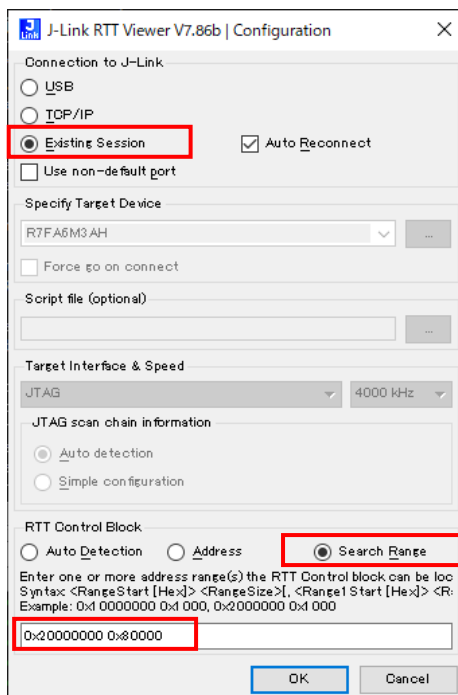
J-Link RTT Viewer V7.86b | Configuration

Connection to J-Link
USB
TCP/IP
Existing Session
Auto Reconnect
Use non-default port

Specify Target Device
R7FA6M3AH
...
Force go on connect

Script file (optional)
...

Target Interface & Speed
JTAG
4000 kHz

JTAG scan chain information
Auto detection
Simple configuration

RTT Control Block
Auto Detection
Address
Search Range

Enter one or more address range(s) the RTT Control block can be loc
Syntax <RangeStart [Hex]> <RangeSize>[, <Range1 Start [Hex]> <R
Example: 0x10000000 0x1000, 0x2000000 0x1000

0x20000000 0x80000

OK
Cancel